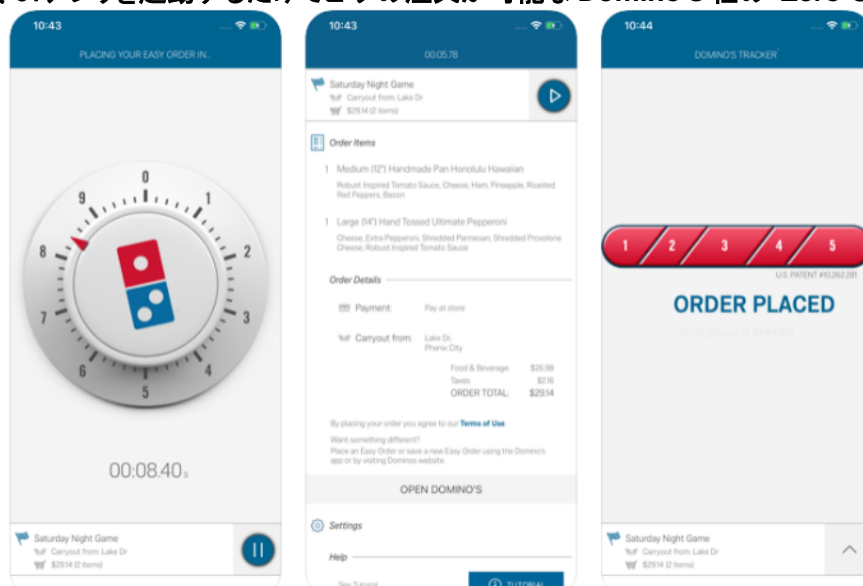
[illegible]

10:43

PLACING YOUR EASY ORDER IN...

0 1 2 3 4 5 6 7 8 9

00:08.40s

Saturday Night Game
Carryout from: Lake Dr
$29.14 (2 items)

10:43

00:05.78

Saturday Night Game
Carryout from: Lake Dr
$29.14 (2 items)

Order Items

1 Medium (12") Handmade Pan Honolulu Hawaiian
Robust Inspired Tomato Sauce, Cheese, Ham, Pineapple, Roasted Red Peppers, Bacon

1 Large (14") Hand Tossed Ultimate Pepperoni
Cheese, Extra Pepperoni, Shredded Parmesan, Shredded Provolone Cheese, Robust Inspired Tomato Sauce

Order Details

Payment: Pay at store

Carryout from: Lake Dr, Phenix City

Food & Beverage: $26.98
Taxes: $2.16
ORDER TOTAL: $29.14

By placing your order you agree to our Terms of Use.

Want something different?
Place an Easy Order or save a new Easy Order using the Domino's app or by visiting Dominos website.

OPEN DOMINO'S

Settings

Help

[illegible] TUTORIAL

10:44

DOMINO'S TRACKER

1 2 3 4 5

U.S. PATENT #10,262,281

ORDER PLACED

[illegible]

Saturday Night Game
Carryout from: Lake Dr
$29.14 (2 items)